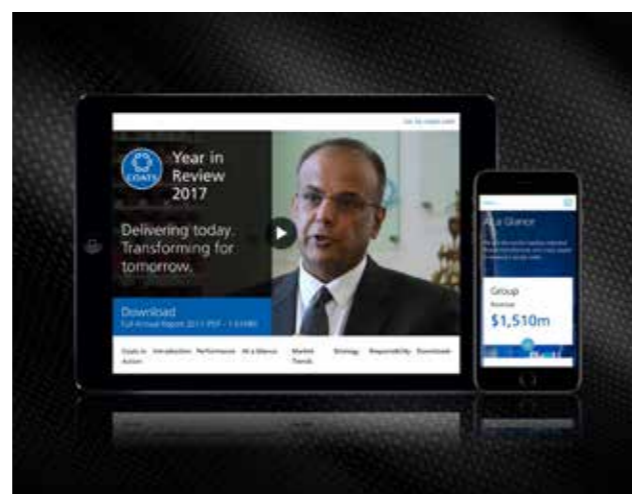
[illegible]

COATS

Year in Review 2017

Delivering today. Transforming for tomorrow.

Download
Full Annual Report 2017 PDF - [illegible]

Coats in Action
Introduction
Performance
At a Glance
Market Trends
Strategy
Responsibility
Downloads

At a Glance

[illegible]

Group
Revenue
$1,510m